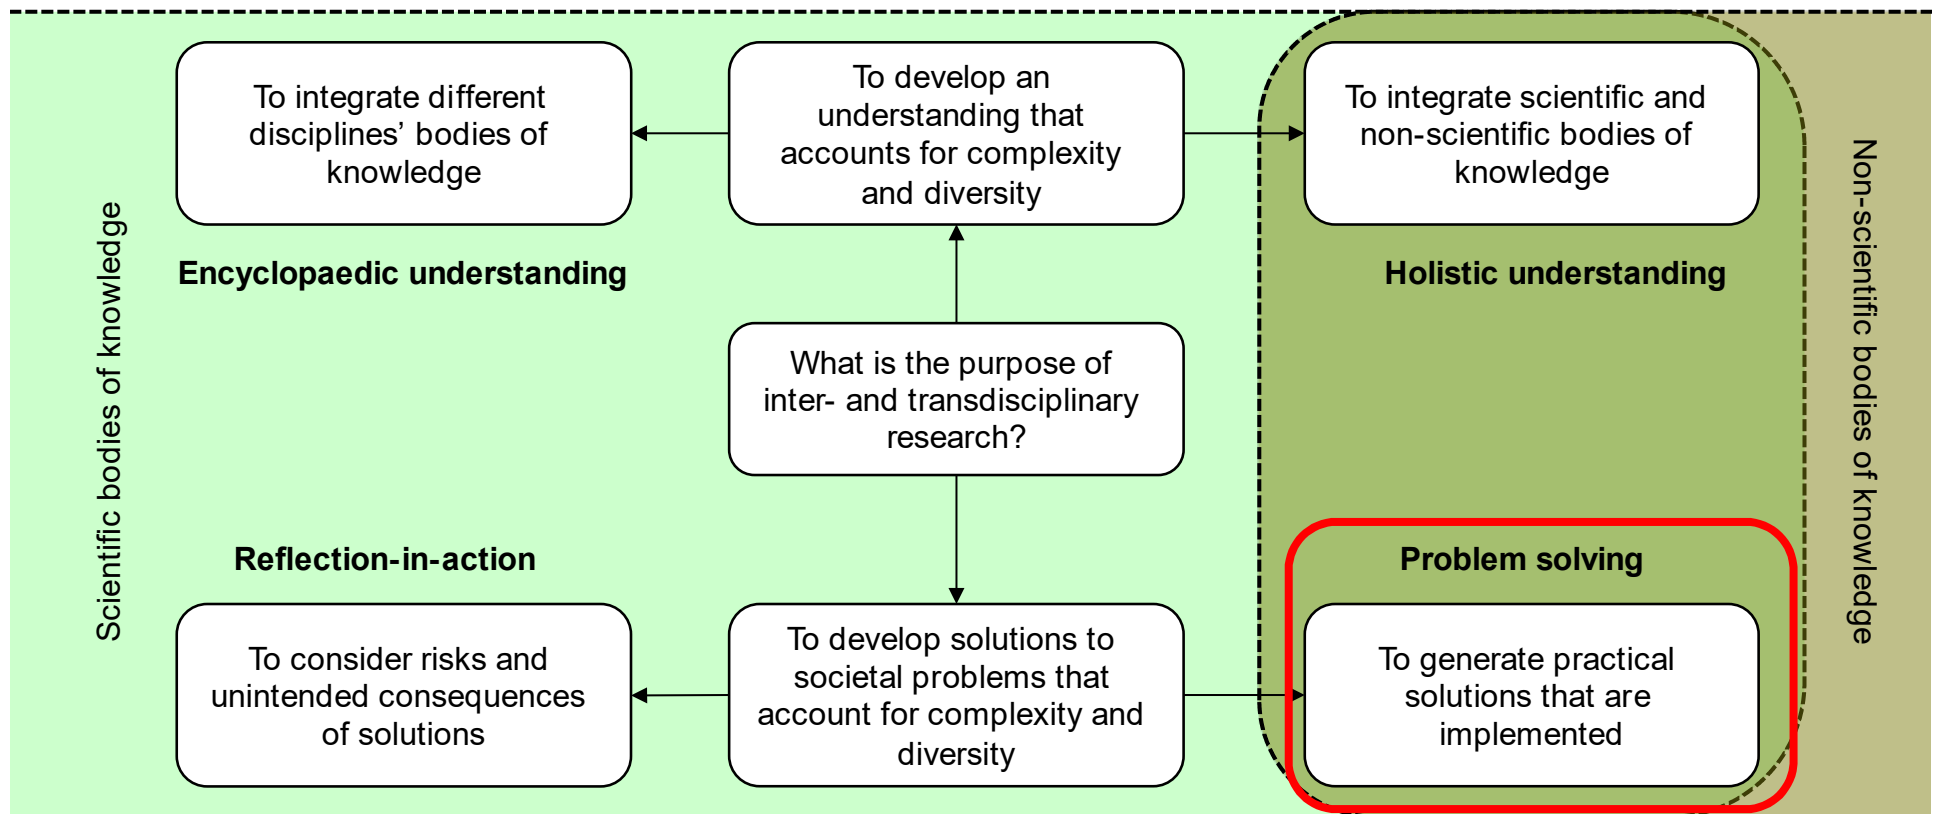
Scientific bodies of knowledge

To integrate different disciplines' bodies of knowledge

To develop an understanding that accounts for complexity and diversity

To integrate scientific and non-scientific bodies of knowledge

Non-scientific bodies of knowledge

Encyclopaedic understanding

Holistic understanding

What is the purpose of inter- and transdisciplinary research?

Reflection-in-action

Problem solving

To consider risks and unintended consequences of solutions

To develop solutions to societal problems that account for complexity and diversity

To generate practical solutions that are implemented